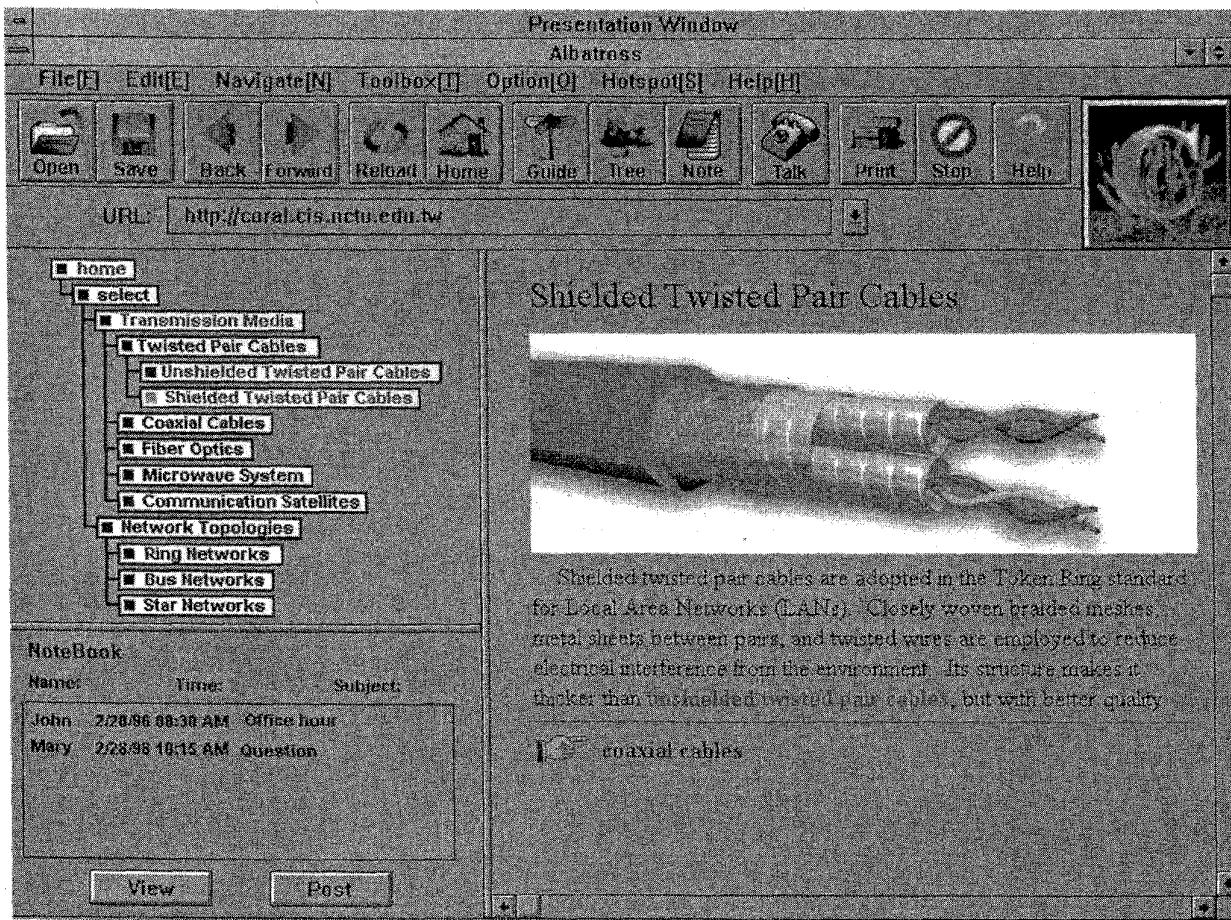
Presentation Window
Albatross
File[F] Edit[E] Navigate[N] Toolbox[T] Option[O] Hotspot[S] Help[H]
Open Save Back Forward Reload Home Guide Tree Note Talk Print Stop Help
URL: http://coral.cis.nctu.edu.tw

home
select
Transmission Media
Twisted Pair Cables
Unshielded Twisted Pair Cables
Shielded Twisted Pair Cables
Coaxial Cables
Fiber Optics
Microwave System
Communication Satellites
Network Topologies
Ring Networks
Bus Networks
Star Networks

NoteBook
| Name: | Time: | Subject: |
|---|---|---|
| John | 2/28/98 08:30 AM | Office hour |
| Mary | 2/28/98 10:15 AM | Question |

View Post

Shielded Twisted Pair Cables

Shielded twisted pair cables are adopted in the Token Ring standard for Local Area Networks (LANs). Closely woven braided meshes, metal sheets between pairs, and twisted wires are employed to reduce electrical interference from the environment. Its structure makes it thicker than unshielded twisted pair cables, but with better quality.

coaxial cables